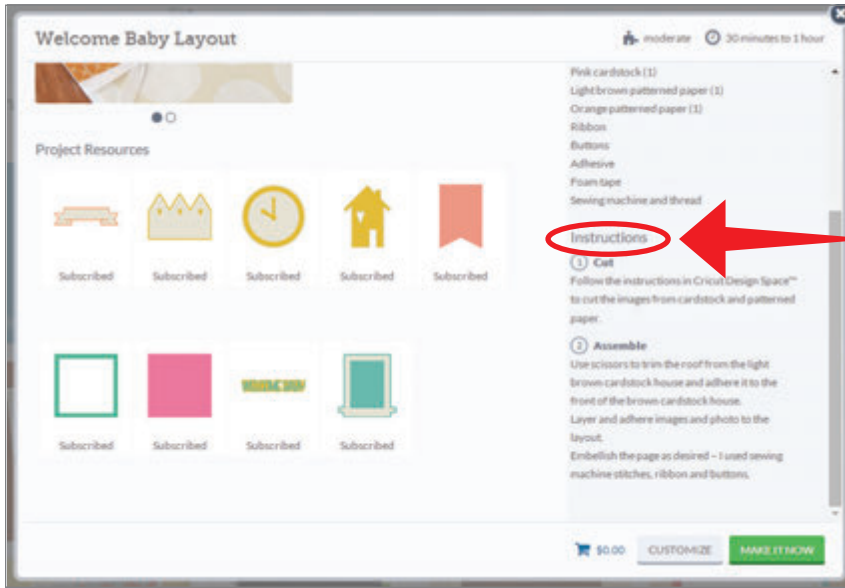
Welcome Baby Layout

moderate 30 minutes to 1 hour

Project Resources

Subscribed
Subscribed
Subscribed
Subscribed
Subscribed

Subscribed
Subscribed
Subscribed
Subscribed

Pink cardstock (1)
Light brown patterned paper (1)
Orange patterned paper (1)
Ribbon
Buttons
Adhesive
Foam tape
Sewing machine and thread

Instructions

1 Cut
Follow the instructions in Cricut Design Space™ to cut the images from cardstock and patterned paper.

2 Assemble
Use scissors to trim the roof from the light brown cardstock house and adhere it to the front of the brown cardstock house.
Layer and adhere images and photo to the layout.
Embellish the page as desired – I used sewing machine stitches, ribbon and buttons.

$0.00 CUSTOMIZE MAKE IT NOW